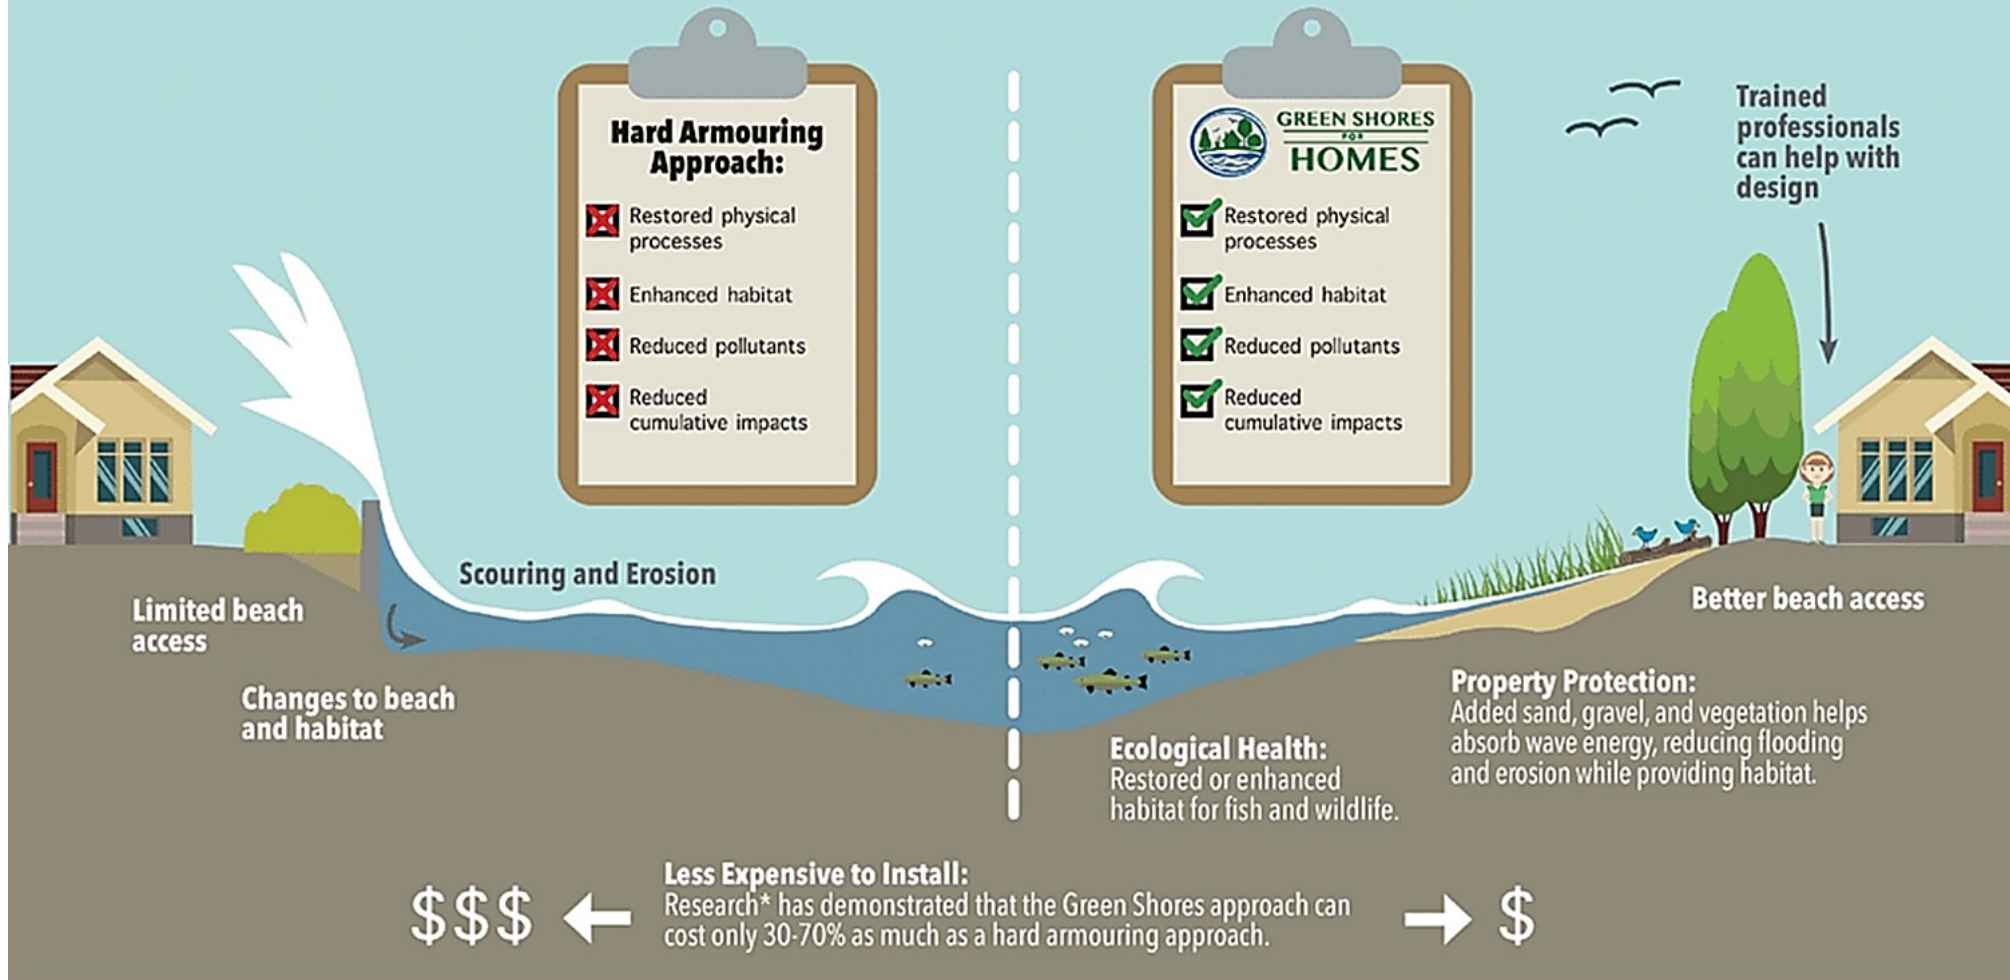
Hard Armouring Approach:

Restored physical processes

Enhanced habitat

Reduced pollutants

Reduced cumulative impacts

GREEN SHORES FOR HOMES

Restored physical processes

Enhanced habitat

Reduced pollutants

Reduced cumulative impacts

Trained professionals can help with design

Scouring and Erosion

Limited beach access

Changes to beach and habitat

Better beach access

Property Protection:
Added sand, gravel, and vegetation helps absorb wave energy, reducing flooding and erosion while providing habitat.

Ecological Health:
Restored or enhanced habitat for fish and wildlife.

Less Expensive to Install:
Research* has demonstrated that the Green Shores approach can cost only 30-70% as much as a hard armouring approach.

$$$

$